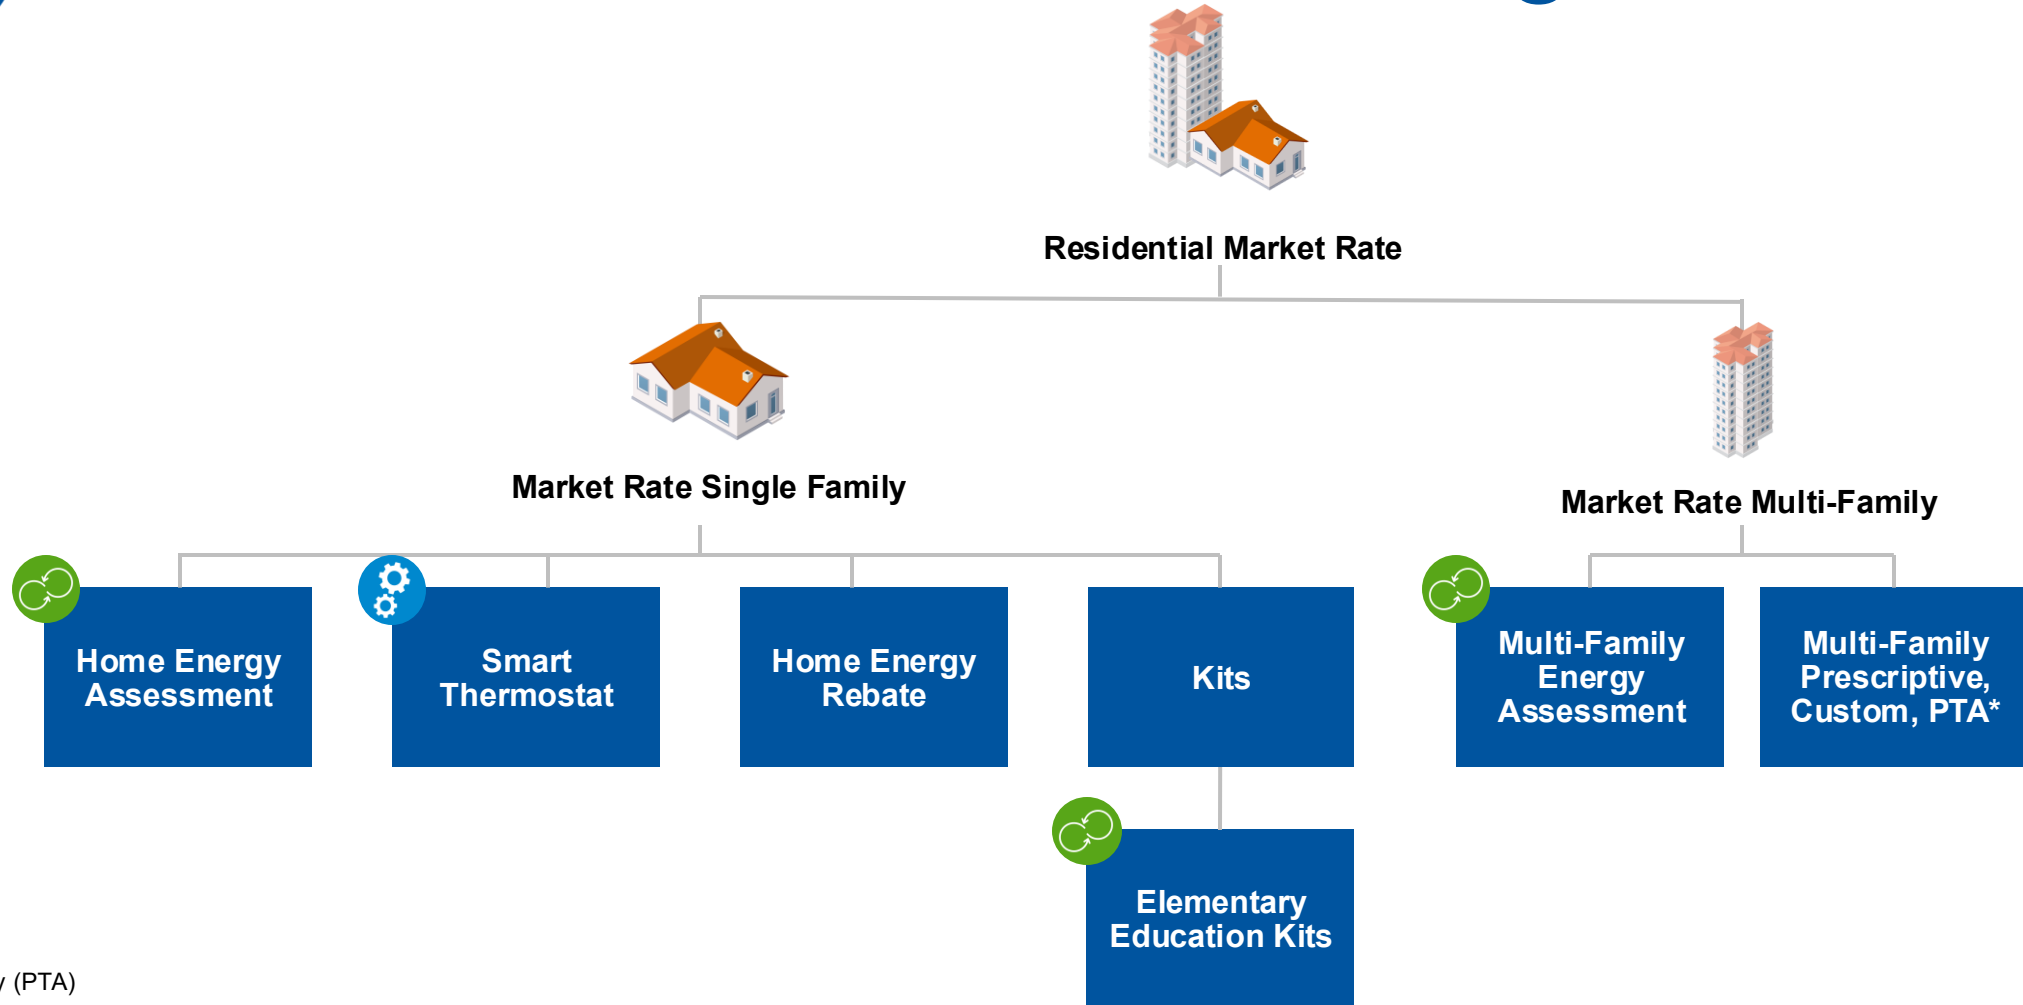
Residential Market Rate

Market Rate Single Family

Market Rate Multi-Family

Home Energy Assessment

Smart Thermostat

Home Energy Rebate

Kits

Multi-Family Energy Assessment

Multi-Family Prescriptive, Custom, PTA*

Elementary Education Kits

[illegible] (PTA)